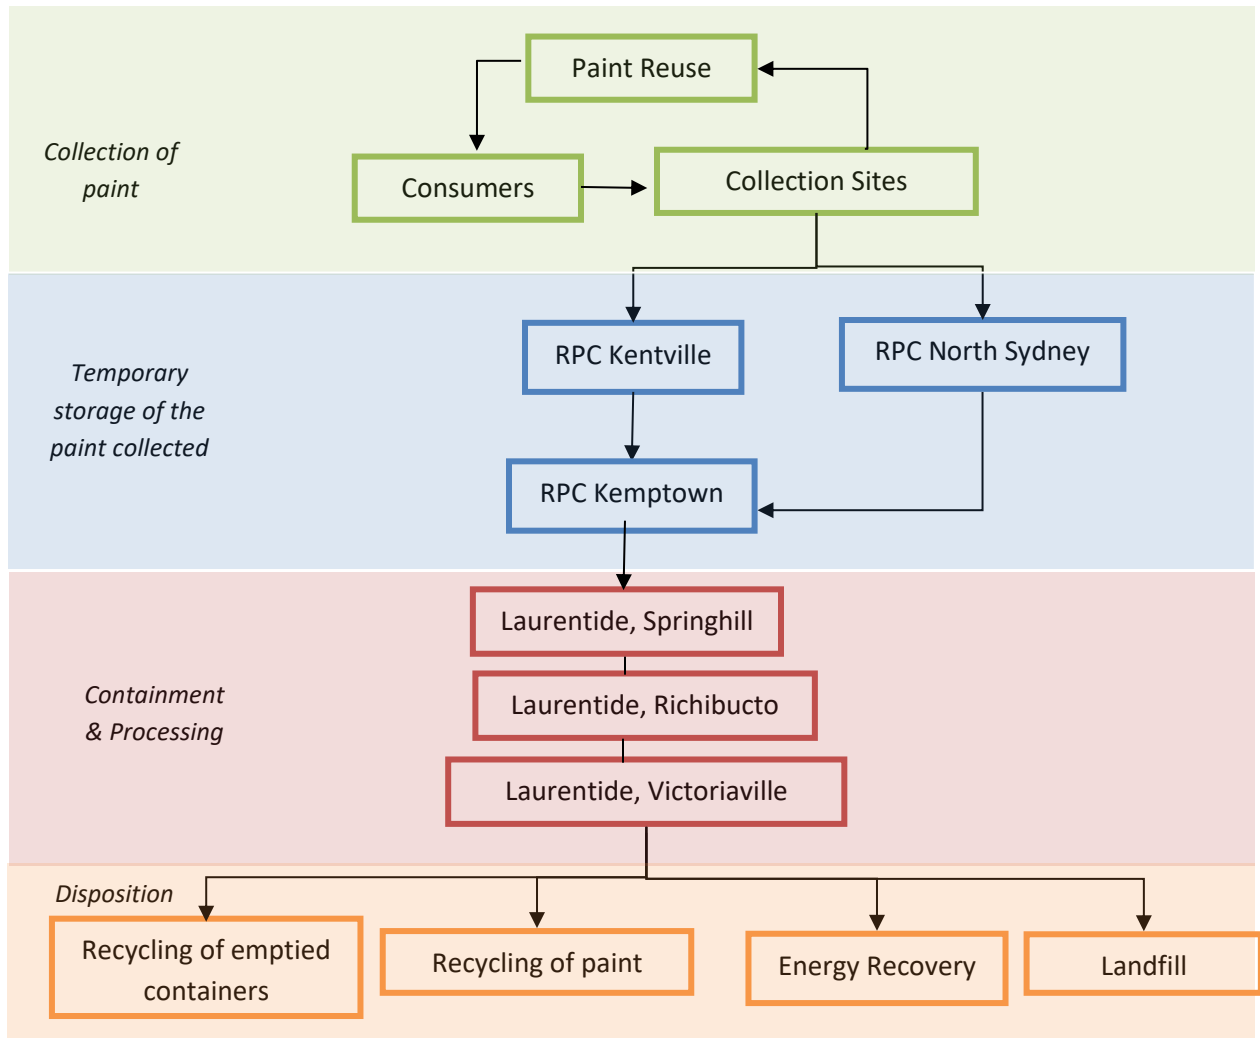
Collection of paint

Paint Reuse

Consumers

Collection Sites

Temporary storage of the paint collected

RPC Kentville

RPC North Sydney

RPC Kemptown

Containment & Processing

Laurentide, Springhill

Laurentide, Richibucto

Laurentide, Victoriaville

Disposition

Recycling of emptied containers

Recycling of paint

Energy Recovery

Landfill